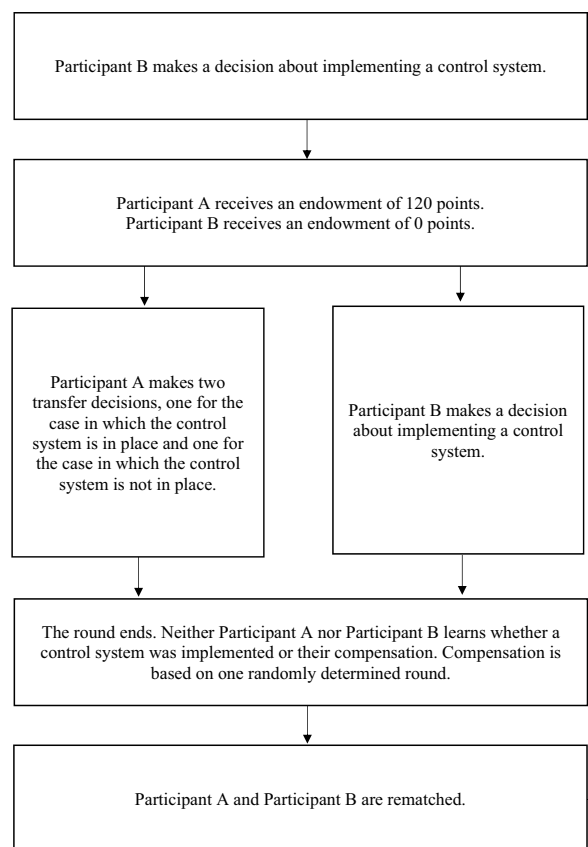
Participant B makes a decision about implementing a control system.

Participant A receives an endowment of 120 points.
Participant B receives an endowment of 0 points.

Participant A makes two transfer decisions, one for the case in which the control system is in place and one for the case in which the control system is not in place.

Participant B makes a decision about implementing a control system.

The round ends. Neither Participant A nor Participant B learns whether a control system was implemented or their compensation. Compensation is based on one randomly determined round.

Participant A and Participant B are rematched.